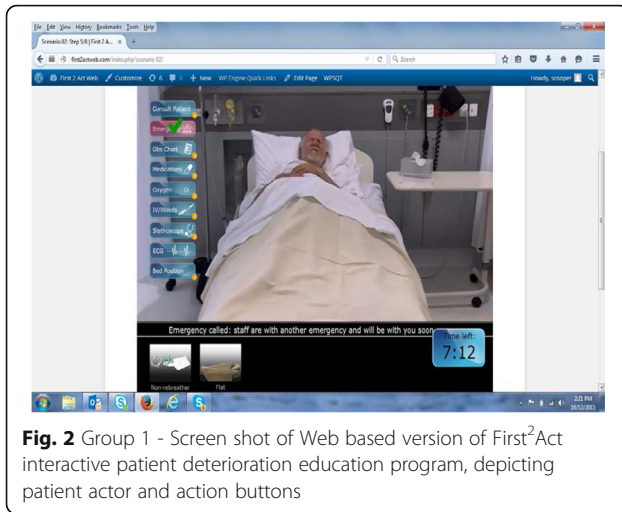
File Edit View History Bookmarks Tools Help

Scenario 02: Step 5/8 | First 2 A... ×

first2actweb.com/index.php/scenario-02/

First 2 Act Web   Customize   6   0   + New   WP Engine Quick Links   Edit Page   WPSQT   Howdy, scooper

Consult Patient

Emerg

Obs Chart

Medications

Oxygen

IV/Bloods

Stethoscope

ECG

Bed Position

Emergency called: staff are with another emergency and will be with you soon

Time left:

7:12

Non-rebreather

Flat

2:21 PM
18/12/2015

**Fig. 2** Group 1 - Screen shot of Web based version of First$^2$Act interactive patient deterioration education program, depicting patient actor and action buttons